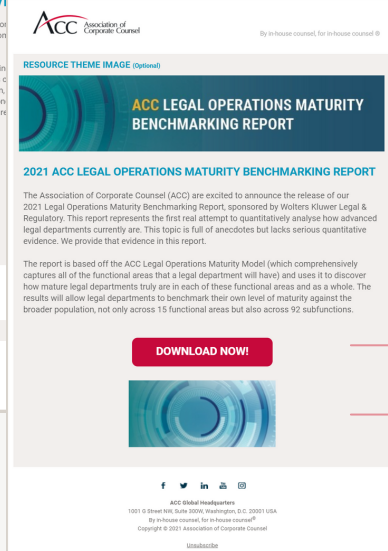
ACC Association of Corporate Counsel

By in-house counsel, for in-house counsel ®

RESOURCE THEME IMAGE (Optional)

ACC LEGAL OPERATIONS MATURITY BENCHMARKING REPORT

2021 ACC LEGAL OPERATIONS MATURITY BENCHMARKING REPORT

The Association of Corporate Counsel (ACC) are excited to announce the release of our 2021 Legal Operations Maturity Benchmarking Report, sponsored by Wolters Kluwer Legal & Regulatory. This report represents the first real attempt to quantitatively analyse how advanced legal departments currently are. This topic is full of anecdotes but lacks serious quantitative evidence. We provide that evidence in this report.

The report is based off the ACC Legal Operations Maturity Model (which comprehensively captures all of the functional areas that a legal department will have) and uses it to discover how mature legal departments truly are in each of these functional areas and as a whole. The results will allow legal departments to benchmark their own level of maturity against the broader population, not only across 15 functional areas but also across 92 subfunctions.

DOWNLOAD NOW!

ACC Global Headquarters
1001 G Street NW, Suite 300W, Washington, D.C. 20001 USA
By in-house counsel, for in-house counsel®
Copyright © 2021 Association of Corporate Counsel

Unsubscribe